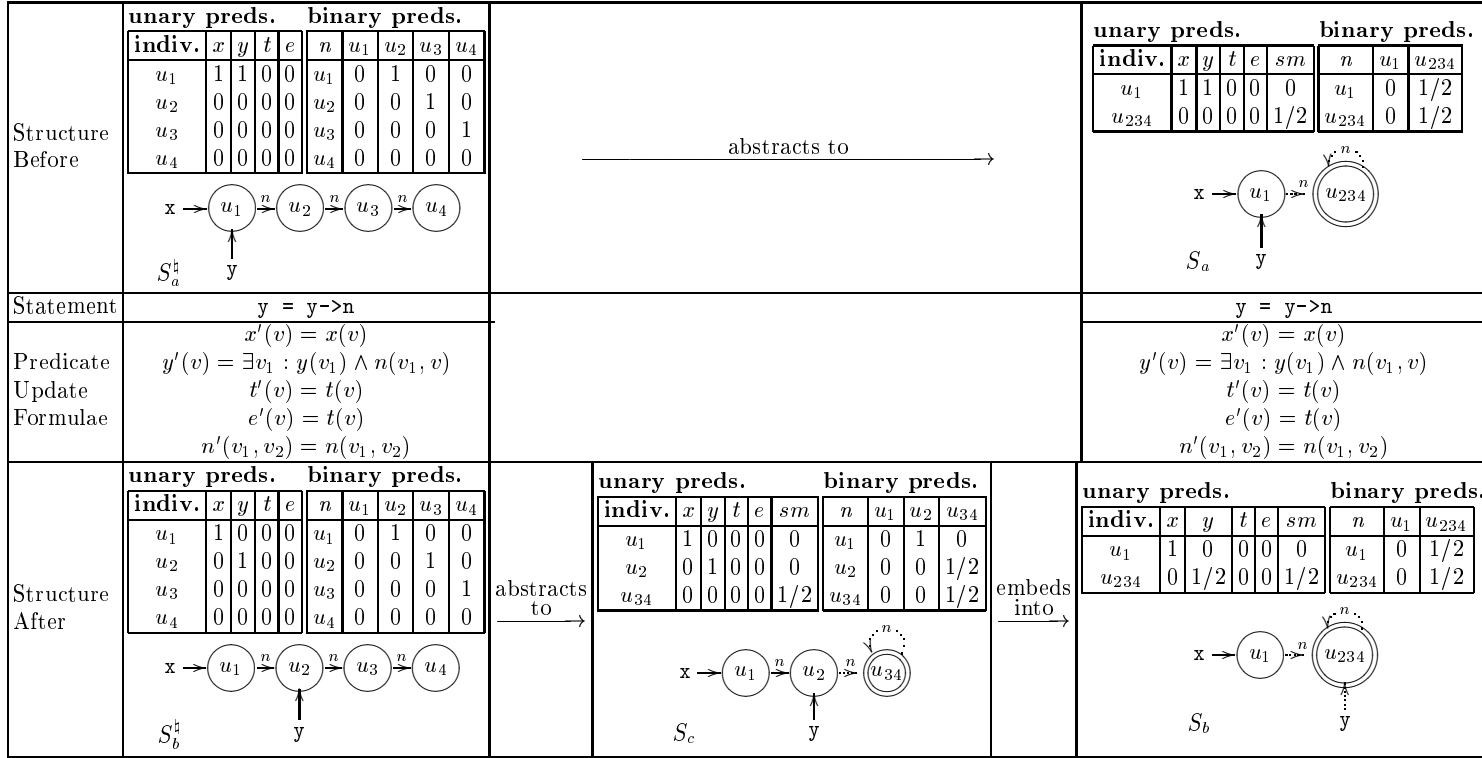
Structure Before

unary preds. binary preds.

| indiv. | $x$ | $y$ | $t$ | $e$ | $n$ | $u_1$ | $u_2$ | $u_3$ | $u_4$ |
|---|---|---|---|---|---|---|---|---|---|
| $u_1$ | 1 | 1 | 0 | 0 | $u_1$ | 0 | 1 | 0 | 0 |
| $u_2$ | 0 | 0 | 0 | 0 | $u_2$ | 0 | 0 | 1 | 0 |
| $u_3$ | 0 | 0 | 0 | 0 | $u_3$ | 0 | 0 | 0 | 1 |
| $u_4$ | 0 | 0 | 0 | 0 | $u_4$ | 0 | 0 | 0 | 0 |

x $u_1$ n $u_2$ n $u_3$ n $u_4$
y
$S_a^\natural$

abstracts to

unary preds. binary preds.

| indiv. | $x$ | $y$ | $t$ | $e$ | $sm$ | $n$ | $u_1$ | $u_{234}$ |
|---|---|---|---|---|---|---|---|---|
| $u_1$ | 1 | 1 | 0 | 0 | 0 | $u_1$ | 0 | 1/2 |
| $u_{234}$ | 0 | 0 | 0 | 0 | 1/2 | $u_{234}$ | 0 | 1/2 |

n
x $u_1$ n $u_{234}$
y
$S_a$

Statement
y = y->n
y = y->n

Predicate Update Formulae
$x'(v) = x(v)$
$y'(v) = \exists v_1 : y(v_1) \wedge n(v_1, v)$
$t'(v) = t(v)$
$e'(v) = t(v)$
$n'(v_1, v_2) = n(v_1, v_2)$

$x'(v) = x(v)$
$y'(v) = \exists v_1 : y(v_1) \wedge n(v_1, v)$
$t'(v) = t(v)$
$e'(v) = t(v)$
$n'(v_1, v_2) = n(v_1, v_2)$

Structure After

unary preds. binary preds.

| indiv. | $x$ | $y$ | $t$ | $e$ | $n$ | $u_1$ | $u_2$ | $u_3$ | $u_4$ |
|---|---|---|---|---|---|---|---|---|---|
| $u_1$ | 1 | 0 | 0 | 0 | $u_1$ | 0 | 1 | 0 | 0 |
| $u_2$ | 0 | 1 | 0 | 0 | $u_2$ | 0 | 0 | 1 | 0 |
| $u_3$ | 0 | 0 | 0 | 0 | $u_3$ | 0 | 0 | 0 | 1 |
| $u_4$ | 0 | 0 | 0 | 0 | $u_4$ | 0 | 0 | 0 | 0 |

x $u_1$ n $u_2$ n $u_3$ n $u_4$
y
$S_b^\natural$

abstracts to

unary preds. binary preds.

| indiv. | $x$ | $y$ | $t$ | $e$ | $sm$ | $n$ | $u_1$ | $u_2$ | $u_{34}$ |
|---|---|---|---|---|---|---|---|---|---|
| $u_1$ | 1 | 0 | 0 | 0 | 0 | $u_1$ | 0 | 1 | 0 |
| $u_2$ | 0 | 1 | 0 | 0 | 0 | $u_2$ | 0 | 0 | 1/2 |
| $u_{34}$ | 0 | 0 | 0 | 0 | 1/2 | $u_{34}$ | 0 | 0 | 1/2 |

n
x $u_1$ n $u_2$ n $u_{34}$
y
$S_c$

embeds into

unary preds. binary preds.

| indiv. | $x$ | $y$ | $t$ | $e$ | $sm$ | $n$ | $u_1$ | $u_{234}$ |
|---|---|---|---|---|---|---|---|---|
| $u_1$ | 1 | 0 | 0 | 0 | 0 | $u_1$ | 0 | 1/2 |
| $u_{234}$ | 0 | 1/2 | 0 | 0 | 1/2 | $u_{234}$ | 0 | 1/2 |

n
x $u_1$ n $u_{234}$
y
$S_b$